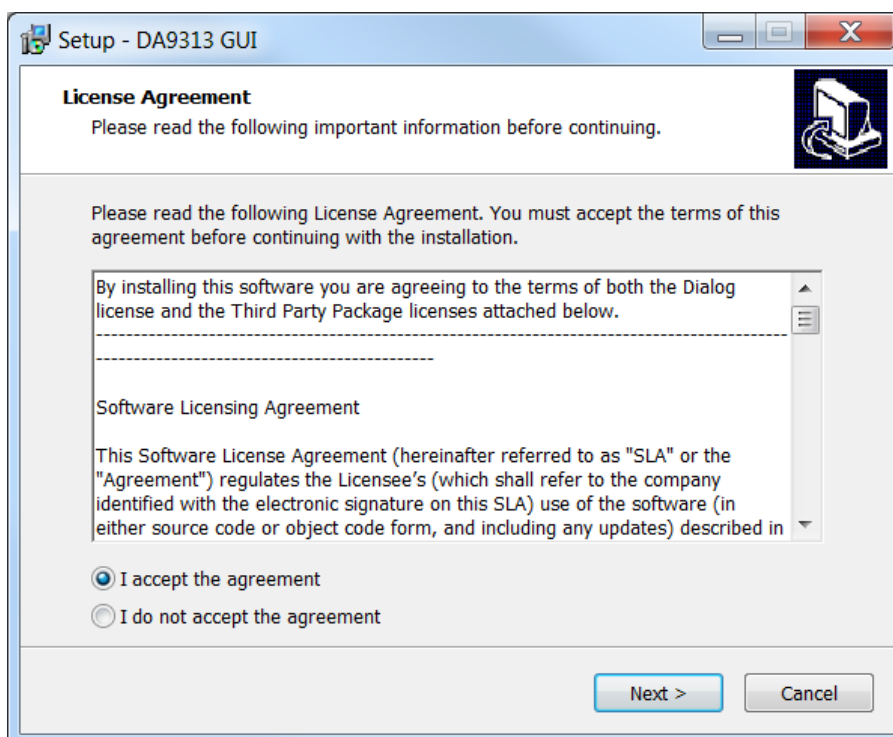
Setup - DA9313 GUI

License Agreement
Please read the following important information before continuing.

Please read the following License Agreement. You must accept the terms of this agreement before continuing with the installation.

By installing this software you are agreeing to the terms of both the Dialog license and the Third Party Package licenses attached below.
--------------------------------------------------------------------------------------------------------------------------------------

Software Licensing Agreement

This Software License Agreement (hereinafter referred to as "SLA" or the "Agreement") regulates the Licensee's (which shall refer to the company identified with the electronic signature on this SLA) use of the software (in either source code or object code form, and including any updates) described in

I accept the agreement
I do not accept the agreement

Next >
Cancel